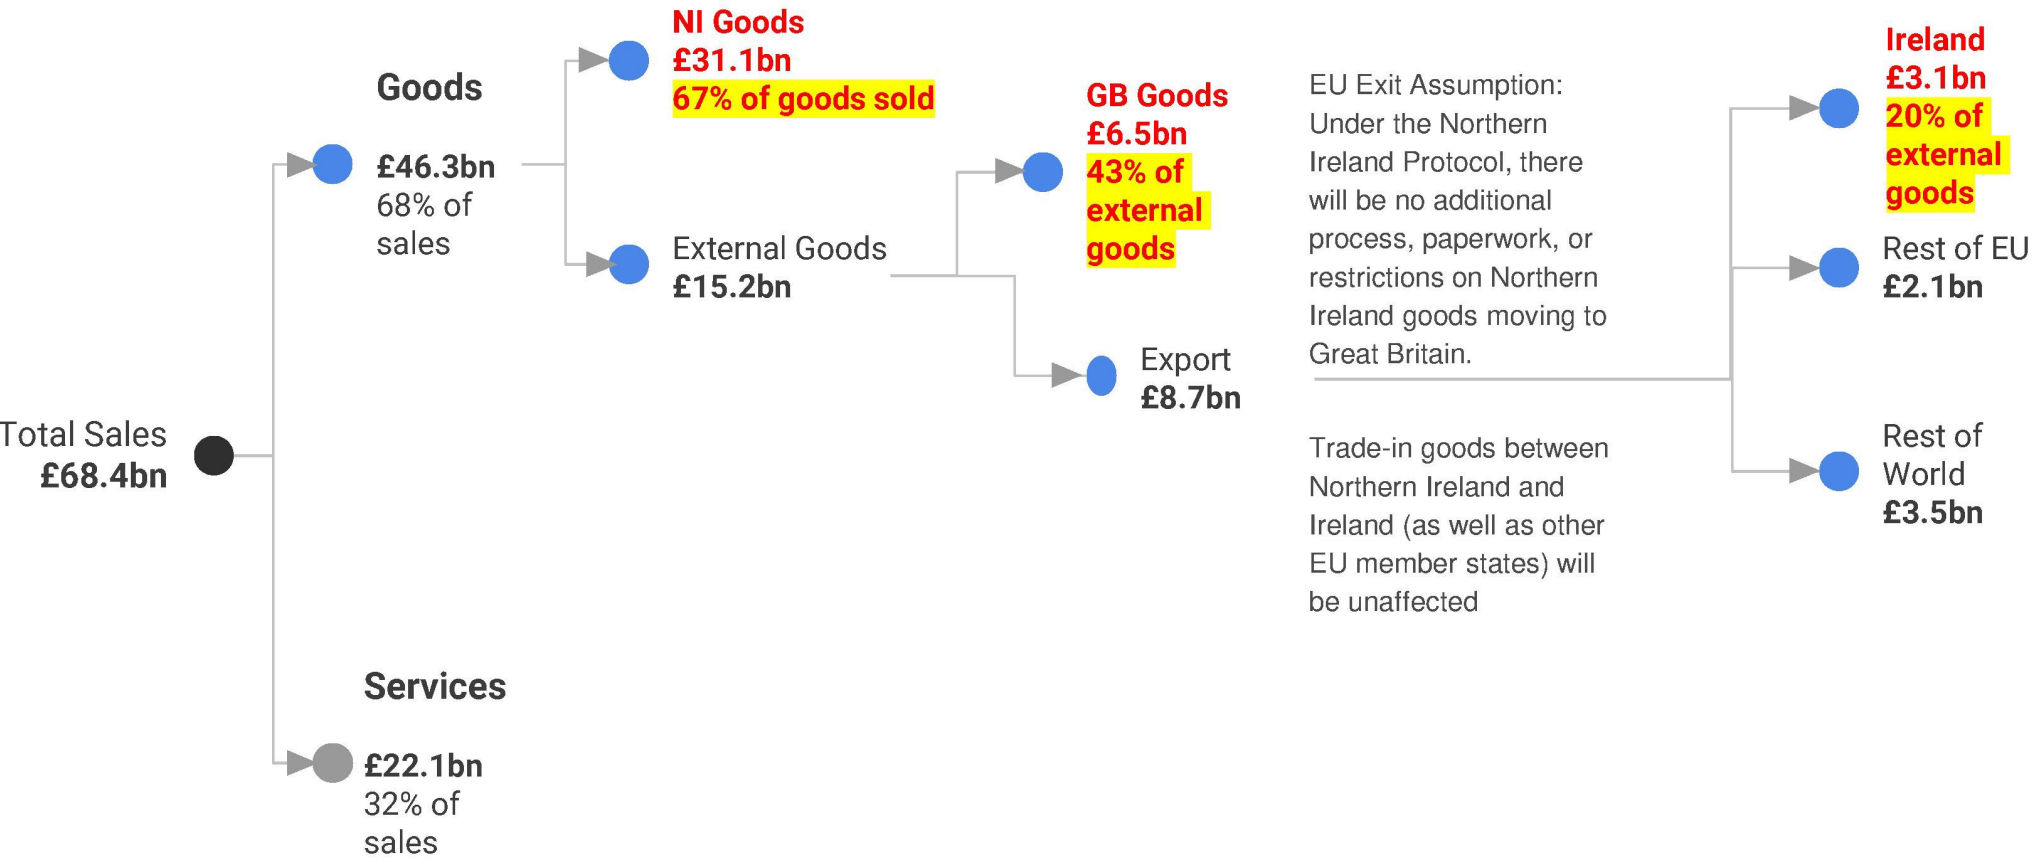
Total Sales
£68.4bn

Goods
£46.3bn
68% of sales

Services
£22.1bn
32% of sales

NI Goods
£31.1bn
67% of goods sold

External Goods
£15.2bn

GB Goods
£6.5bn
43% of external goods

Export
£8.7bn

EU Exit Assumption: Under the Northern Ireland Protocol, there will be no additional process, paperwork, or restrictions on Northern Ireland goods moving to Great Britain.

Trade-in goods between Northern Ireland and Ireland (as well as other EU member states) will be unaffected

Ireland
£3.1bn
20% of external goods

Rest of EU
£2.1bn

Rest of World
£3.5bn